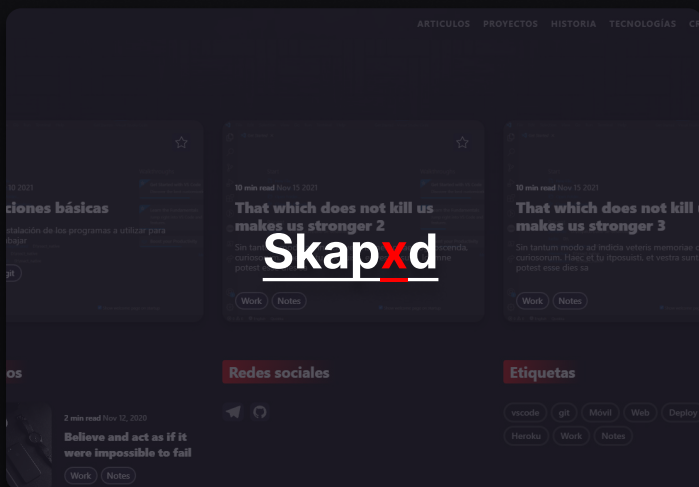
ARTICULOS PROYECTOS HISTORIA TECNOLOGÍAS CR

10 2021

ciones básicas

stalación de los programas a utilizar para bajar

git

10 min read Nov 15 2021

That which does not kill us makes us stronger 2

Sin tantum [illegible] ... ascenda. curiosorum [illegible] ... potest

Work Notes

10 min read Nov 15 2021

That which does not kill us makes us stronger 3

Sin tantum modo ad indicia veteris memoriae c curiosorum. Haec et tu ita posuisti, et vestra sunt potest esse dies sa

Work Notes

Skapxd

os

2 min read Nov 12, 2020

Believe and act as if it were impossible to fail

Work Notes

Redes sociales

Etiquetas

vscode git Móvil Web Deploy Heroku Work Notes